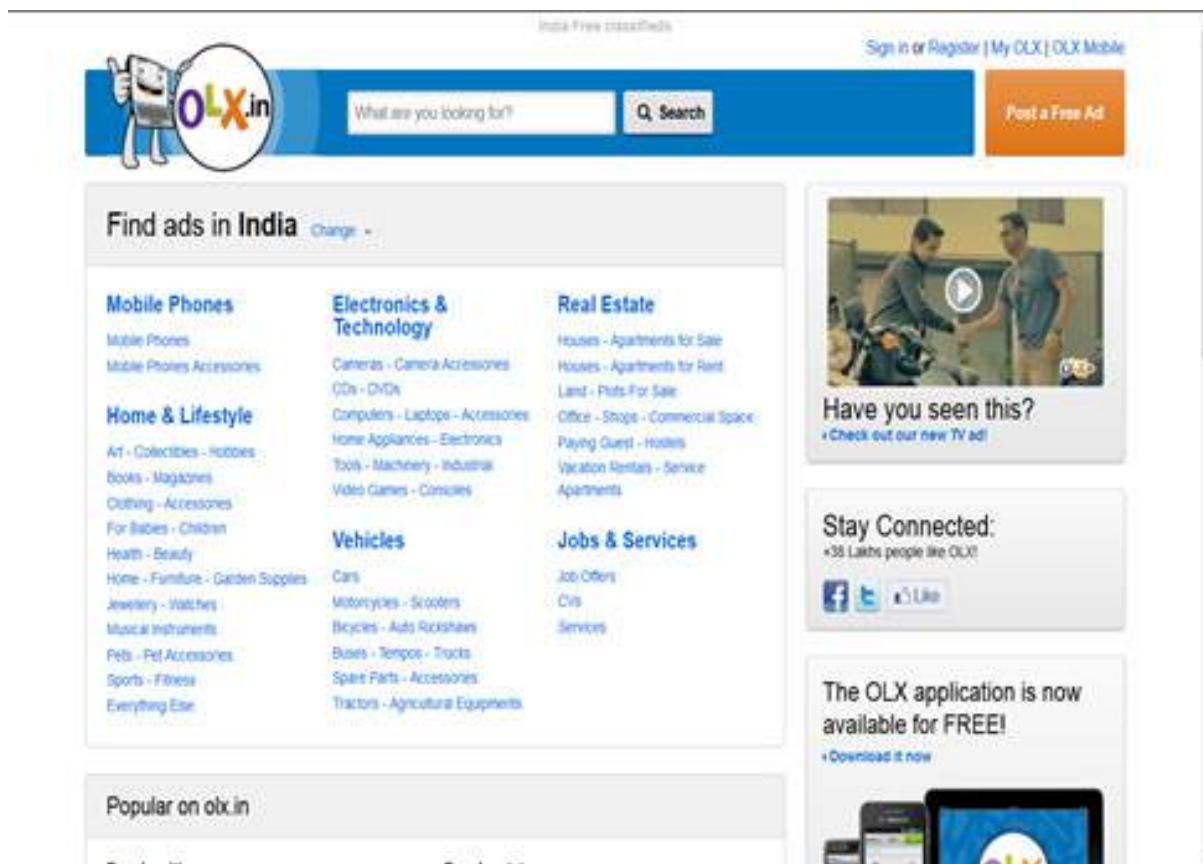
India Free classifieds

Sign in or Register | My OLX | OLX Mobile

OLX.in

What are you looking for?

Search

Post a Free Ad

Find ads in India Change

Mobile Phones
Mobile Phones
Mobile Phones Accessories

Home & Lifestyle
Art - Collectibles - Hobbies
Books - Magazines
Clothing - Accessories
For Babies - Children
Health - Beauty
Home - Furniture - Garden Supplies
Jewelery - Watches
Musical Instruments
Pets - Pet Accessories
Sports - Fitness
Everything Else

Electronics & Technology
Cameras - Camera Accessories
CDs - DVDs
Computers - Laptops - Accessories
Home Appliances - Electronics
Tools - Machinery - Industrial
Video Games - Consoles

Vehicles
Cars
Motorcycles - Scooters
Bicycles - Auto Rickshaws
Buses - Tempos - Trucks
Spare Parts - Accessories
Tractors - Agricultural Equipments

Real Estate
Houses - Apartments for Sale
Houses - Apartments for Rent
Land - Plots For Sale
Office - Shops - Commercial Space
Paying Guest - Hostels
Vacation Rentals - Service Apartments

Jobs & Services
Job Offers
CVs
Services

Have you seen this?
› Check out our new TV ad!

Stay Connected:
+38 Lakhs people like OLX!

Like

The OLX application is now available for FREE!
› Download it now

Popular on olx.in

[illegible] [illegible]